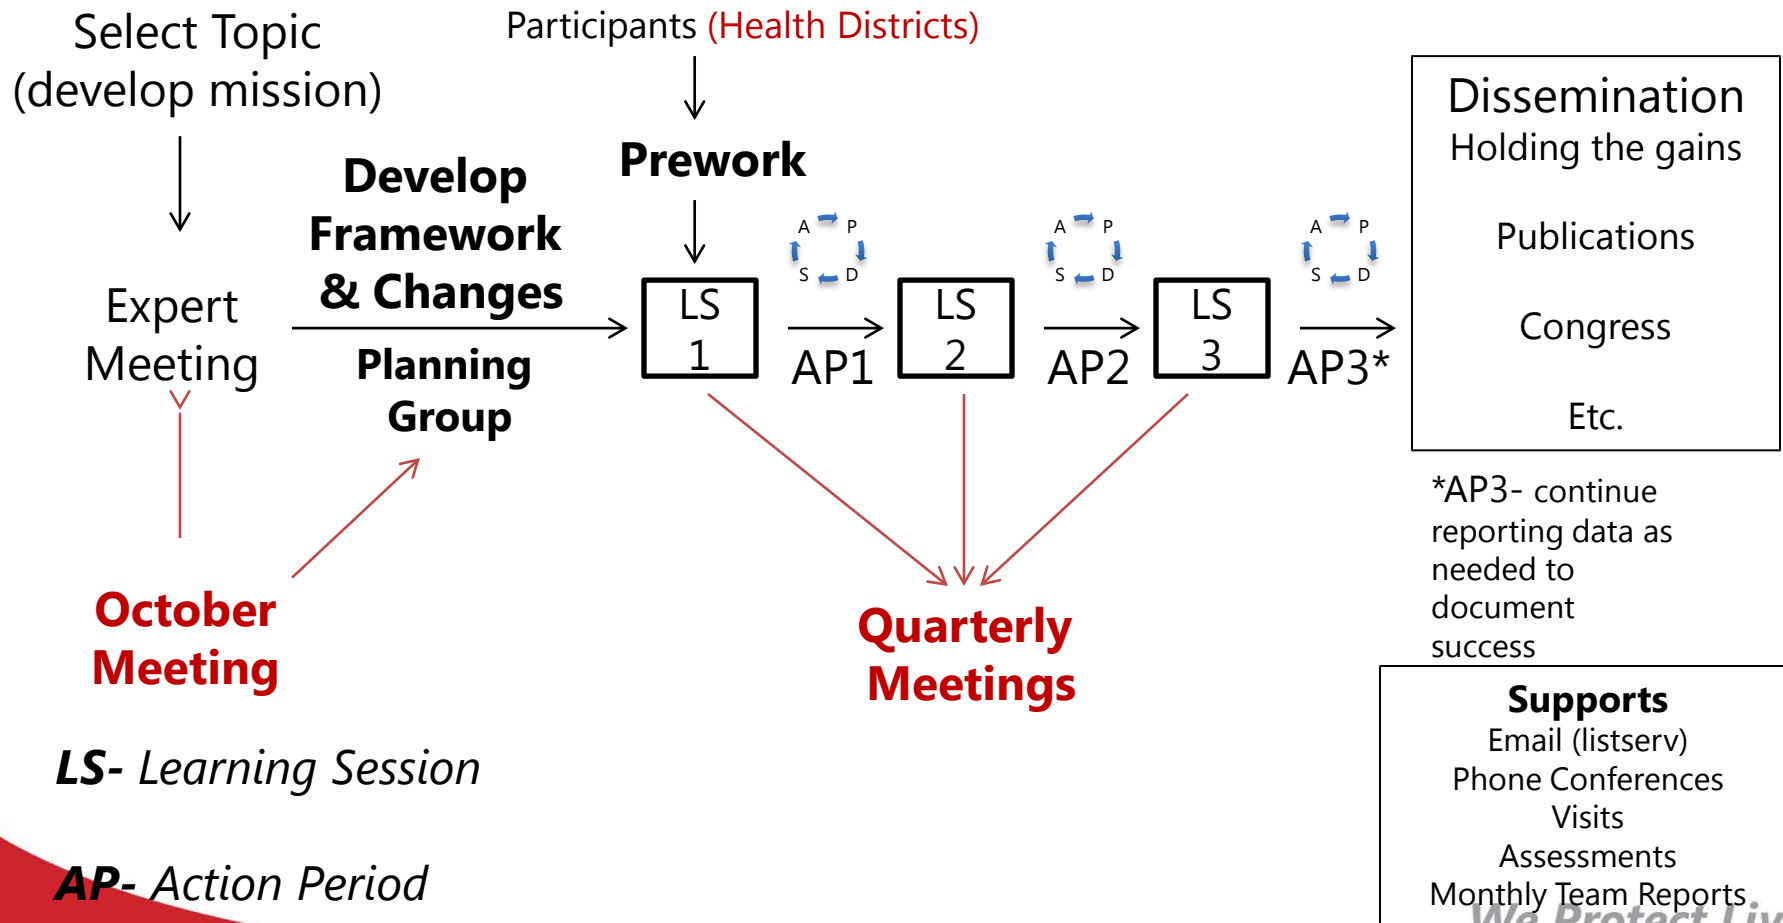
Select Topic (develop mission)

Participants (Health Districts)

Prework

Expert Meeting

Develop Framework & Changes

Planning Group

LS 1

A P S D

AP1

LS 2

A P S D

AP2

LS 3

A P S D

AP3*

Dissemination
Holding the gains

Publications

Congress

Etc.

*AP3- continue reporting data as needed to document success

October Meeting

Quarterly Meetings

LS- Learning Session

AP- Action Period

Supports
Email (listserv)
Phone Conferences
Visits
Assessments
Monthly Team Reports

We Protect Liv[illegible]